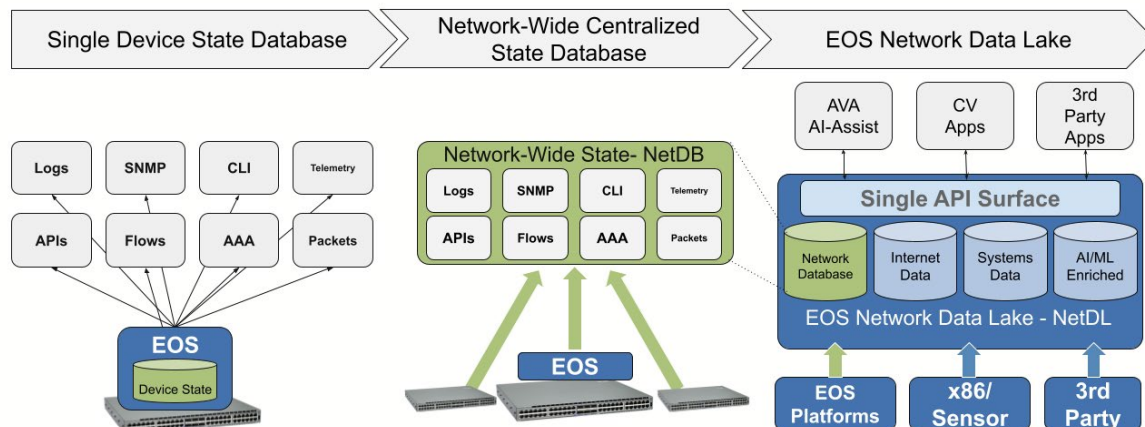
Single Device State Database

Network-Wide Centralized State Database

EOS Network Data Lake

Logs
SNMP
CLI
Telemetry
APIs
Flows
AAA
Packets

EOS
Device State

Network-Wide State- NetDB
Logs
SNMP
CLI
Telemetry
APIs
Flows
AAA
Packets

EOS

AVA AI-Assist
CV Apps
3rd Party Apps

Single API Surface
Network Database
Internet Data
Systems Data
AI/ML Enriched
EOS Network Data Lake - NetDL

EOS Platforms
x86/ Sensor
3rd Party